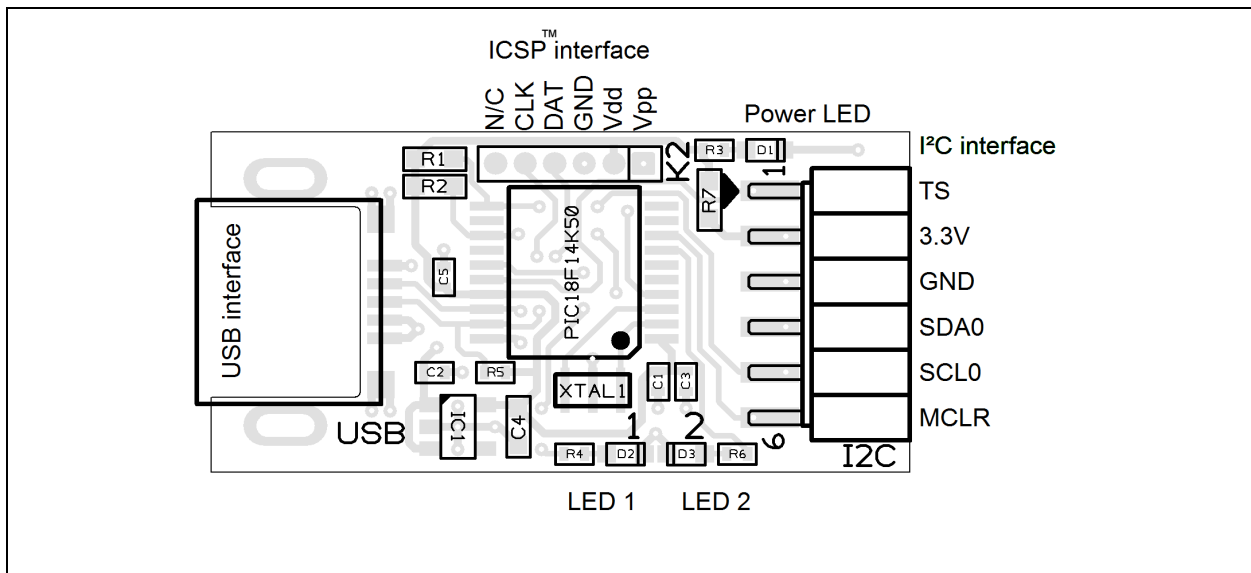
ICSP™ interface

N/C
CLK
DAT
GND
Vdd
Vpp

Power LED

I²C interface

R1
R2
K2
R3
D1
R7
1
TS
3.3V
GND
SDA0
SCL0
MCLR

USB interface

C5
PIC18F14K50
C2
R5
XTAL1
C1
C3
IC1
C4
USB
1
2
6
R4
D2
D3
R6
I2C

LED 1
LED 2